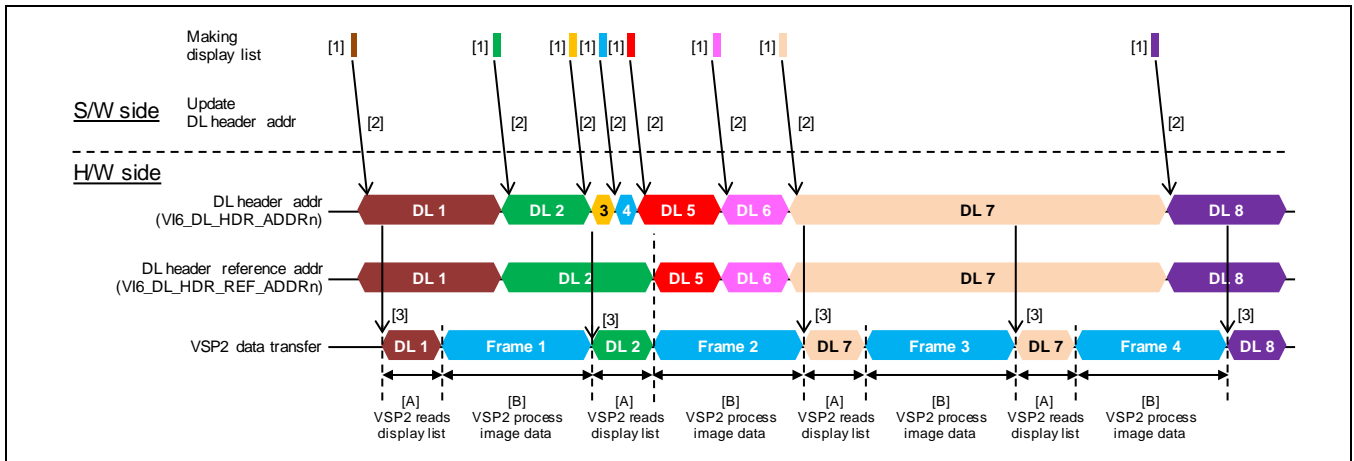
Making display list

[1] [1] [1] [1] [1] [1] [1] [1]

S/W side

Update DL header addr

[2] [2] [2] [2] [2] [2] [2] [2]

H/W side

DL header addr (VI6_DL_HDR_ADDRn)

DL 1 DL 2 3 4 DL 5 DL 6 DL 7 DL 8

DL header reference addr (VI6_DL_HDR_REF_ADDRn)

DL 1 DL 2 DL 5 DL 6 DL 7 DL 8

[3] [3] [3] [3] [3]

VSP2 data transfer

DL 1 Frame 1 DL 2 Frame 2 DL 7 Frame 3 DL 7 Frame 4 DL 8

[A] VSP2 reads display list

[B] VSP2 process image data

[A] VSP2 reads display list

[B] VSP2 process image data

[A] VSP2 reads display list

[B] VSP2 process image data

[A] VSP2 reads display list

[B] VSP2 process image data